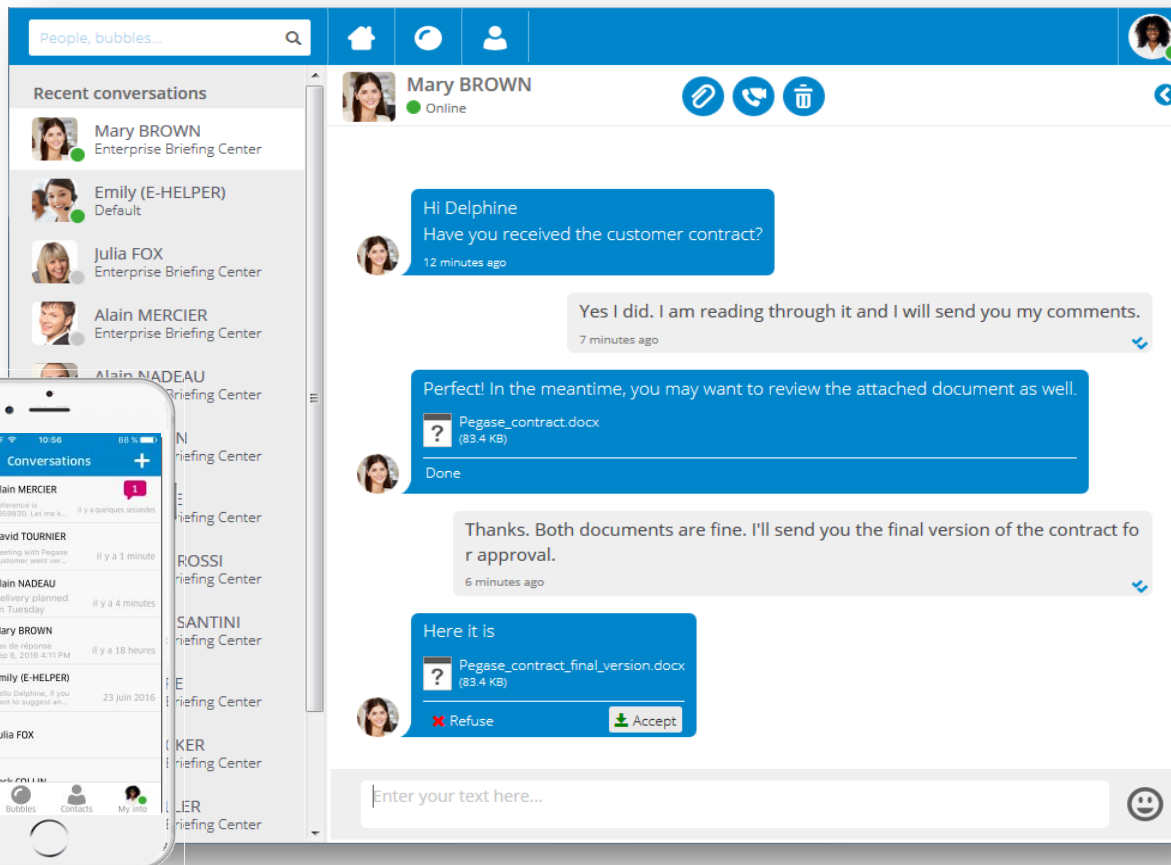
People, bubbles...

Recent conversations

Mary BROWN
Enterprise Briefing Center

Emily (E-HELPER)
Default

Julia FOX
Enterprise Briefing Center

Alain MERCIER
Enterprise Briefing Center

Alain NADEAU
riefing Center

N
riefing Center

E
riefing Center

ROSSI
riefing Center

SANTINI
riefing Center

E
riefing Center

KER
riefing Center

LER
riefing Center

10:56
88 %
Conversations
+
lain MERCIER
1
eference is
59830. Let me k...
il y a quelques secondes
avid TOURNIER
eeting with Pegase
ustomer went ver...
il y a 1 minute
lain NADEAU
elivery planned
n Tuesday
il y a 4 minutes
ary BROWN
as de réponse
ep 6, 2016 4:11 PM
il y a 18 heures
mily (E-HELPER)
ello Delphine, if you
ant to suggest an...
23 juin 2016
ulia FOX
ck COLLIN
Bubbles
Contacts
My info

Mary BROWN
Online

Hi Delphine
Have you received the customer contract?
12 minutes ago

Yes I did. I am reading through it and I will send you my comments.
7 minutes ago

Perfect! In the meantime, you may want to review the attached document as well.
Pegase_contract.docx
(83.4 KB)
Done

Thanks. Both documents are fine. I'll send you the final version of the contract for approval.
6 minutes ago

Here it is
Pegase_contract_final_version.docx
(83.4 KB)
Refuse
Accept

Enter your text here...